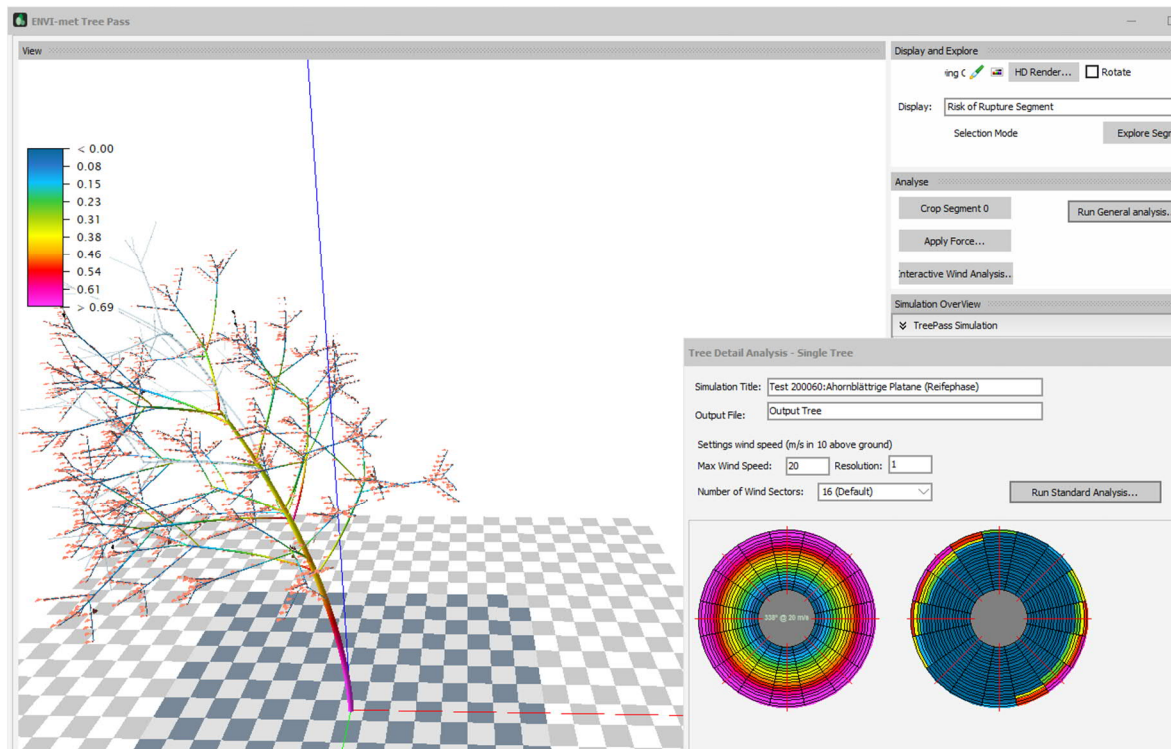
ENVI-met Tree Pass

View

< 0.00
0.08
0.15
0.23
0.31
0.38
0.46
0.54
0.61
> 0.69

Display and Explore

ing C HD Render... Rotate

Display: Risk of Rupture Segment

Selection Mode Explore Segr

Analyse

Crop Segment 0

Run General analysis.

Apply Force...

Interactive Wind Analysis..

Simulation OverView

TreePass Simulation

Tree Detail Analysis - Single Tree

Simulation Title: Test 200060:Ahornblättrige Platane (Reifephase)

Output File: Output Tree

Settings wind speed (m/s in 10 above ground)

Max Wind Speed: 20 Resolution: 1

Number of Wind Sectors: 16 (Default)

Run Standard Analysis...

338° @ 20 m/s